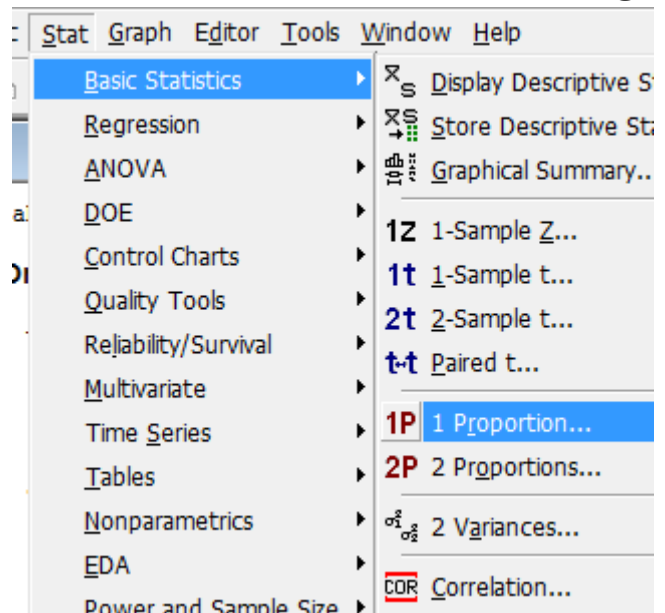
Stat Graph Editor Tools Window Help

Basic Statistics
Regression
ANOVA
DOE
Control Charts
Quality Tools
Reliability/Survival
Multivariate
Time Series
Tables
Nonparametrics
EDA
Power and Sample Size

Display Descriptive St
Store Descriptive Sta
Graphical Summary...
1Z 1-Sample Z...
1t 1-Sample t...
2t 2-Sample t...
t-t Paired t...
1P 1 Proportion...
2P 2 Proportions...
2 Variances...
COR Correlation...